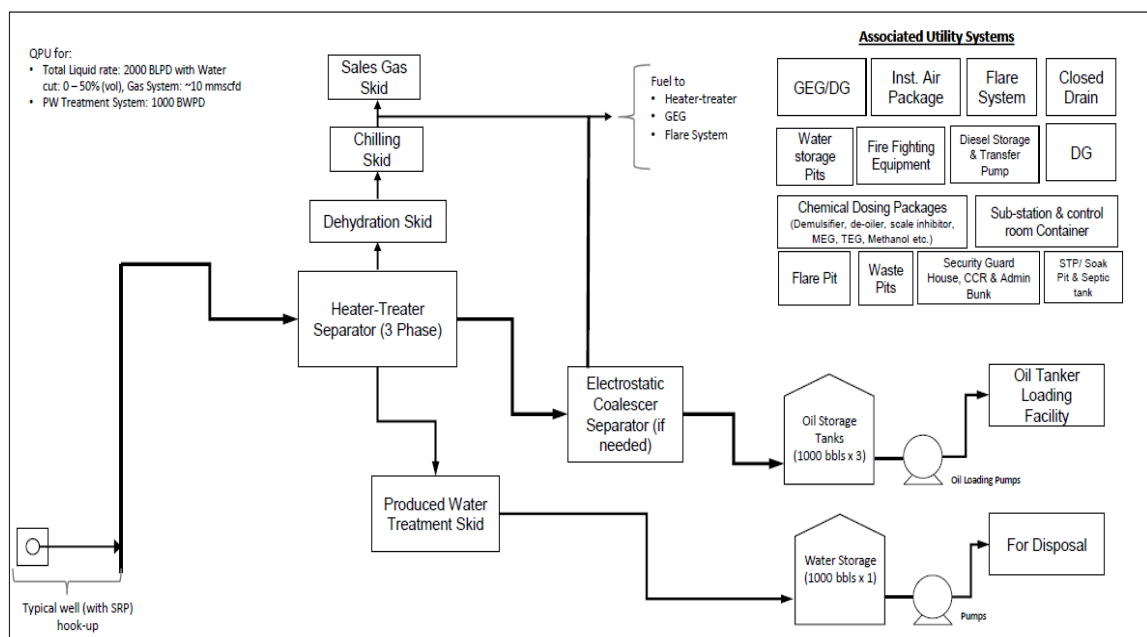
QPU for:
- Total Liquid rate: 2000 BLPD with Water cut: 0 – 50% (vol), Gas System: ~10 mmscfd
- PW Treatment System: 1000 BWPD

Sales Gas Skid

Chilling Skid

Dehydration Skid

Fuel to
- Heater-treater
- GEG
- Flare System

Associated Utility Systems

GEG/DG

Inst. Air Package

Flare System

Closed Drain

Water storage Pits

Fire Fighting Equipment

Diesel Storage & Transfer Pump

DG

Chemical Dosing Packages (Demulsifier, de-oiler, scale inhibitor, MEG, TEG, Methanol etc.)

Sub-station & control room Container

Flare Pit

Waste Pits

Security Guard House, CCR & Admin Bunk

STP/ Soak Pit & Septic tank

Heater-Treater Separator (3 Phase)

Electrostatic Coalescer Separator (if needed)

Oil Storage Tanks (1000 bbls x 3)

Oil Tanker Loading Facility

Oil Loading Pumps

Produced Water Treatment Skid

Water Storage (1000 bbls x 1)

For Disposal

Pumps

Typical well (with SRP) hook-up